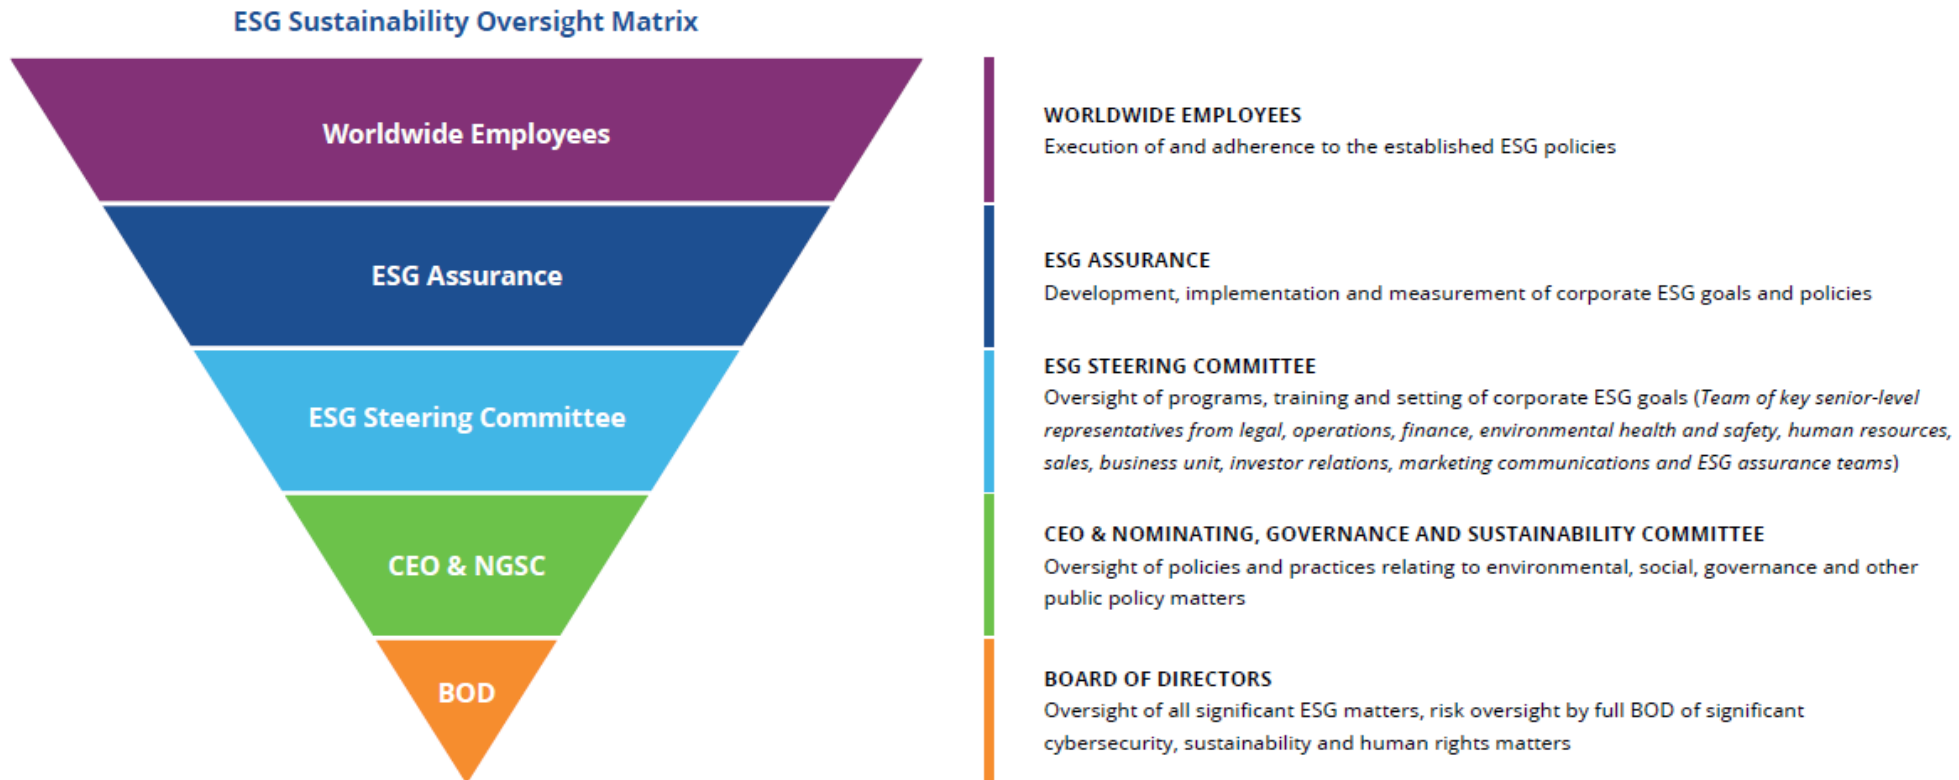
ESG Sustainability Oversight Matrix

Worldwide Employees

ESG Assurance

ESG Steering Committee

CEO & NGSC

BOD

WORLDWIDE EMPLOYEES
Execution of and adherence to the established ESG policies

ESG ASSURANCE
Development, implementation and measurement of corporate ESG goals and policies

ESG STEERING COMMITTEE
Oversight of programs, training and setting of corporate ESG goals (*Team of key senior-level representatives from legal, operations, finance, environmental health and safety, human resources, sales, business unit, investor relations, marketing communications and ESG assurance teams*)

CEO & NOMINATING, GOVERNANCE AND SUSTAINABILITY COMMITTEE
Oversight of policies and practices relating to environmental, social, governance and other public policy matters

BOARD OF DIRECTORS
Oversight of all significant ESG matters, risk oversight by full BOD of significant cybersecurity, sustainability and human rights matters